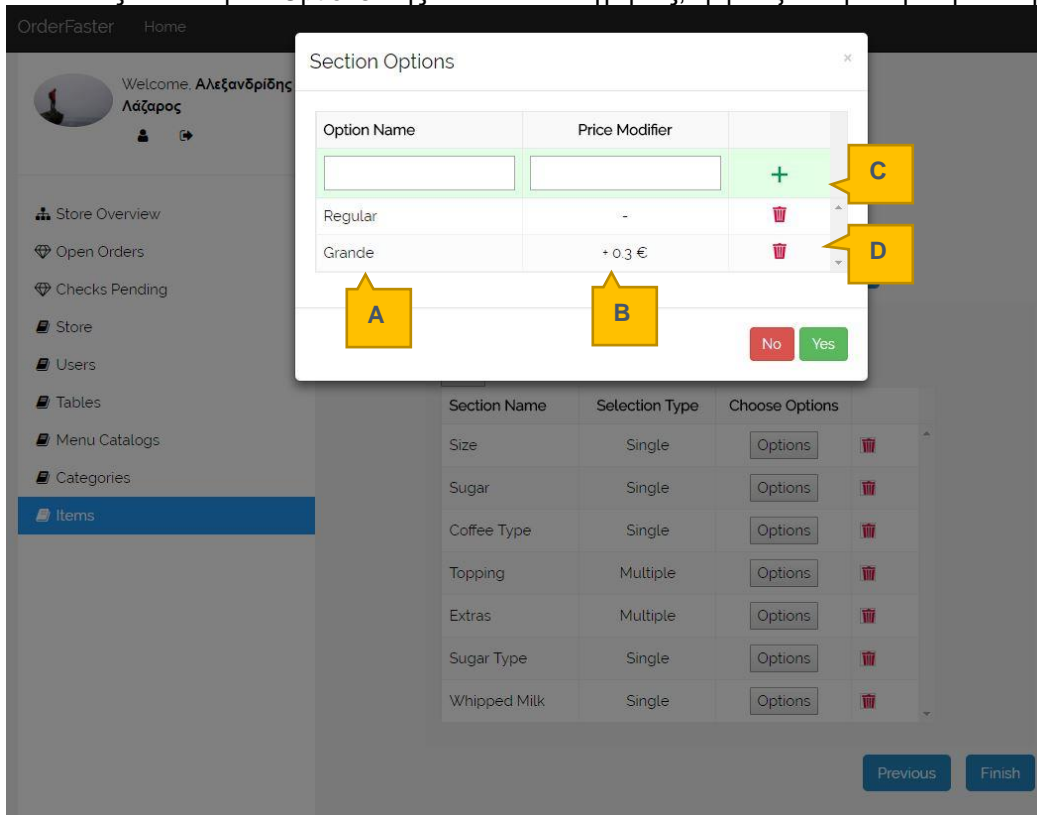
OrderFaster Home

Welcome, **Αλεξανδρίδης Λάζαρος**

Store Overview
Open Orders
Checks Pending
Store
Users
Tables
Menu Catalogs
Categories
Items

Section Options ×

| Option Name | Price Modifier | |
|---|---|---|
| | | + |
| Regular | - | |
| Grande | + 0.3 € | |

C
D
A
B

No Yes

| Section Name | Selection Type | Choose Options | |
|---|---|---|---|
| Size | Single | Options | |
| Sugar | Single | Options | |
| Coffee Type | Single | Options | |
| Topping | Multiple | Options | |
| Extras | Multiple | Options | |
| Sugar Type | Single | Options | |
| Whipped Milk | Single | Options | |

Previous Finish